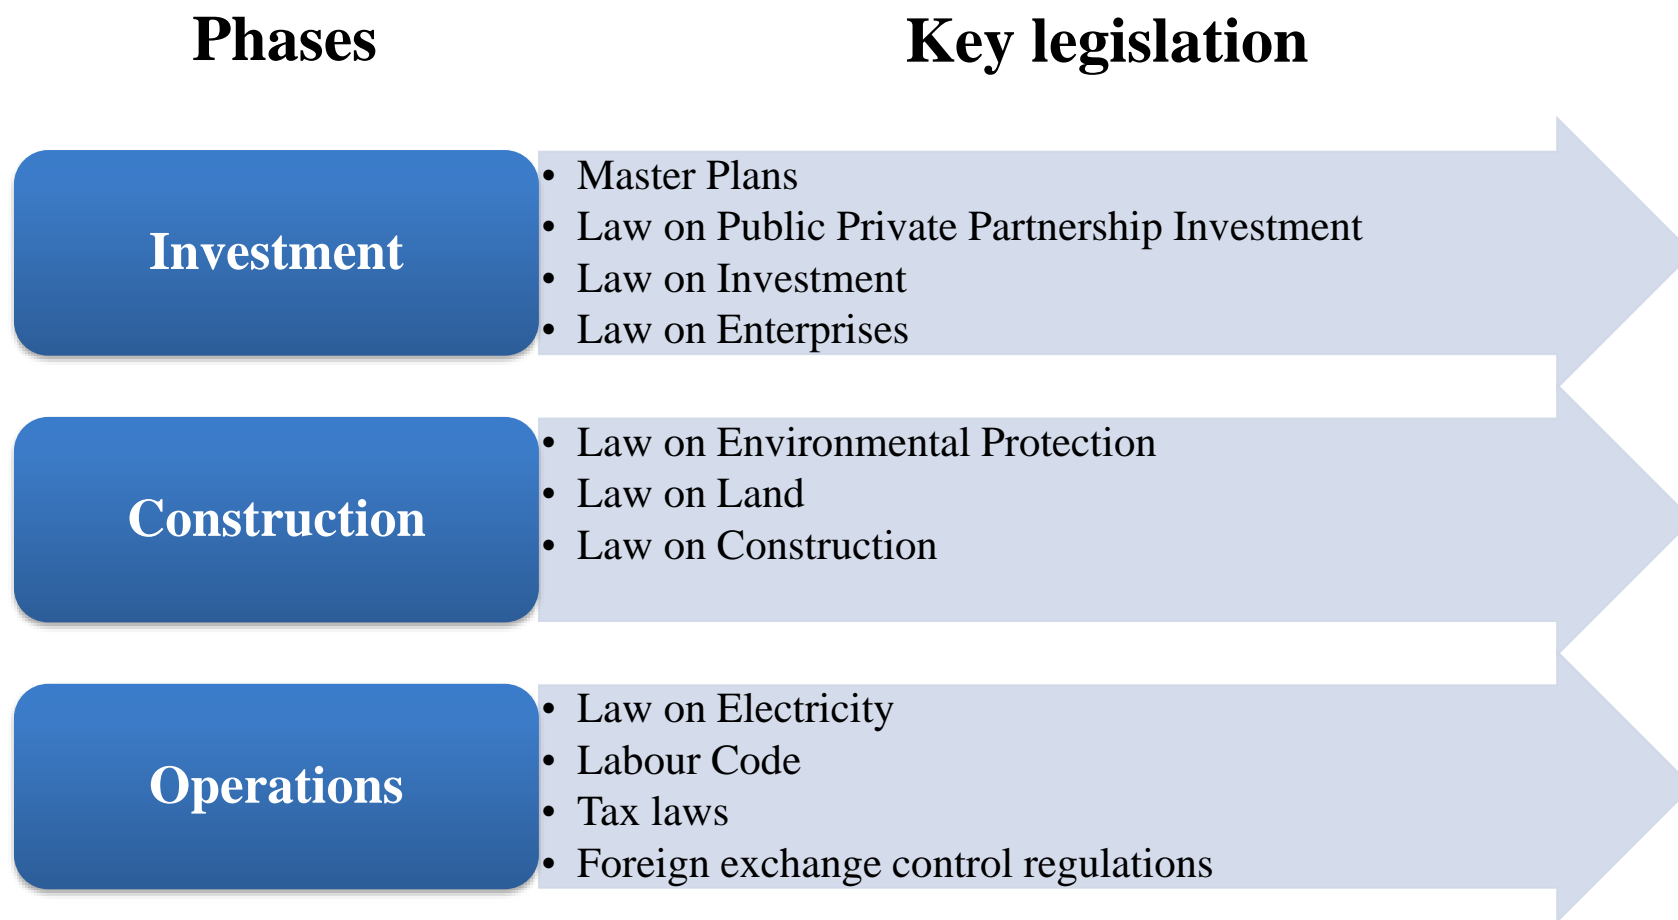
Phases

Key legislation

Investment

- Master Plans
- Law on Public Private Partnership Investment
- Law on Investment
- Law on Enterprises

Construction

- Law on Environmental Protection
- Law on Land
- Law on Construction

Operations

- Law on Electricity
- Labour Code
- Tax laws
- Foreign exchange control regulations